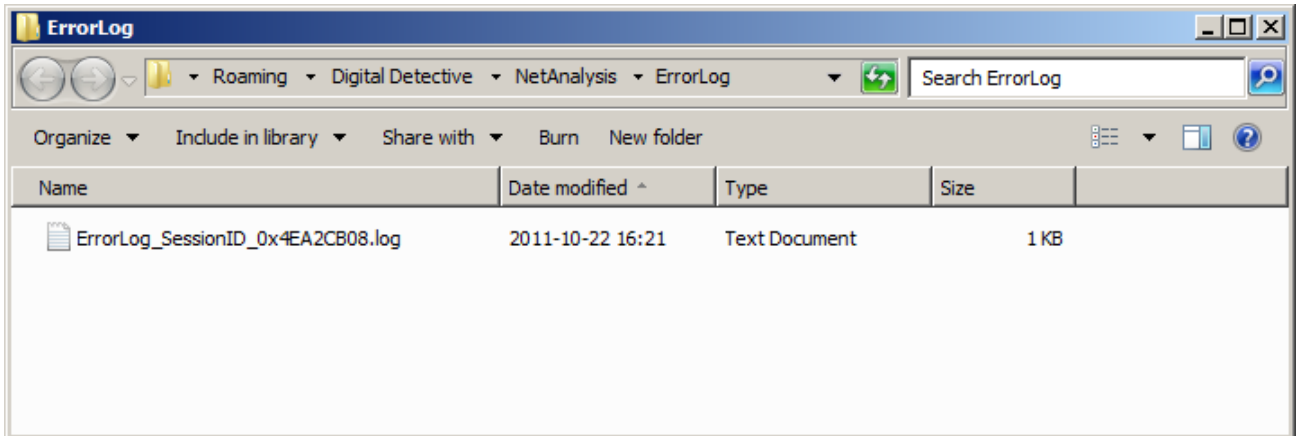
ErrorLog

Roaming ▸ Digital Detective ▸ NetAnalysis ▸ ErrorLog

Search ErrorLog

Organize ▾ Include in library ▾ Share with ▾ Burn New folder

| Name | Date modified | Type | Size |
|---|---|---|---|
| ErrorLog_SessionID_0x4EA2CB08.log | 2011-10-22 16:21 | Text Document | 1 KB |